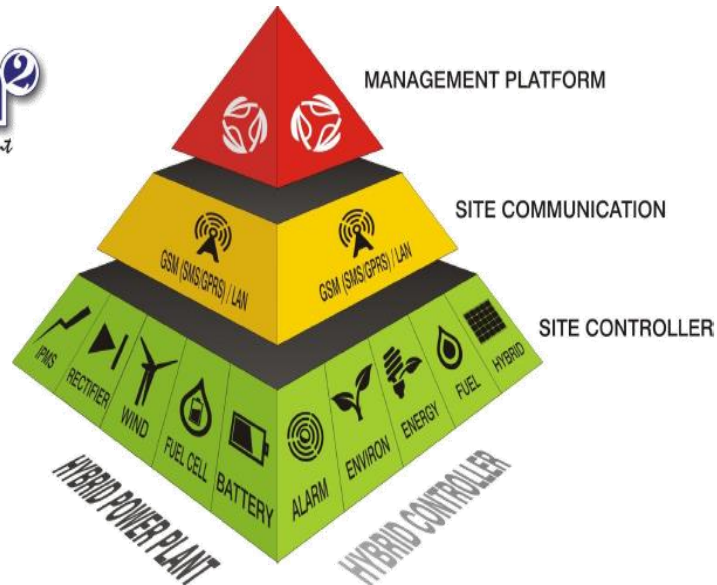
MANAGEMENT PLATFORM

SITE COMMUNICATION

SITE CONTROLLER

GSM (SMS/GPRS) / LAN

GSM (SMS/GPRS) / LAN

IPMS

RECTIFIER

WIND

FUEL CELL

BATTERY

ALARM

ENVIRON

ENERGY

FUEL

HYBRID

HYBRID POWER PLANT

HYBRID CONTROLLER